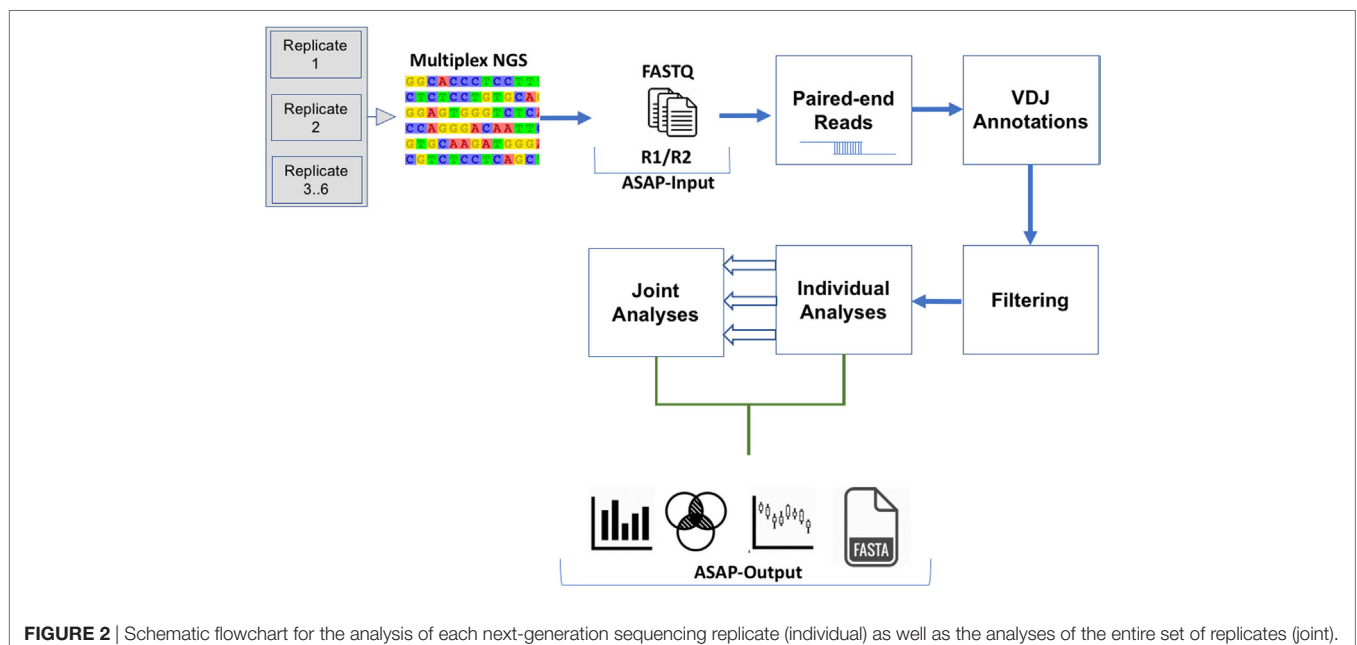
Replicate 1

Replicate 2

Replicate 3..6

Multiplex NGS

GGCACCCTCCTT
CTCTCCTGTGCAG
GGAGTGGGTCTC
CCAGGGACAATT
GTGCAAGATGGG
CGTCTCCTCAGC

FASTQ

R1/R2

ASAP-Input

Paired-end Reads

VDJ Annotations

Filtering

Individual Analyses

Joint Analyses

FASTA

ASAP-Output

FIGURE 2 | Schematic flowchart for the analysis of each next-generation sequencing replicate (individual) as well as the analyses of the entire set of replicates (joint).